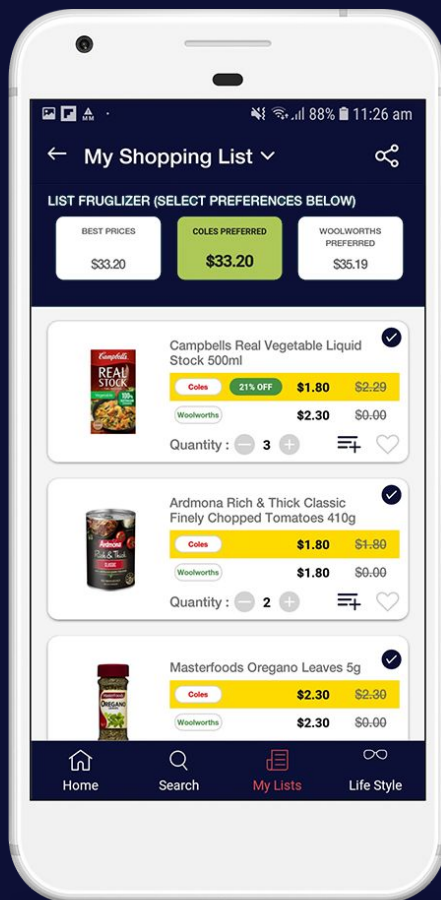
88% 11:26 am

My Shopping List

LIST FRUGLIZER (SELECT PREFERENCES BELOW)

BEST PRICES
$33.20

COLES PREFERRED
$33.20

WOOLWORTHS PREFERRED
$35.19

Campbells Real Vegetable Liquid Stock 500ml

Coles 21% OFF $1.80 $2.29

Woolworths $2.30 $0.00

Quantity : 3

Ardmona Rich & Thick Classic Finely Chopped Tomatoes 410g

Coles $1.80 $1.80

Woolworths $1.80 $0.00

Quantity : 2

Masterfoods Oregano Leaves 5g

Coles $2.30 $2.30

Woolworths $2.30 $0.00

Home
Search
My Lists
Life Style